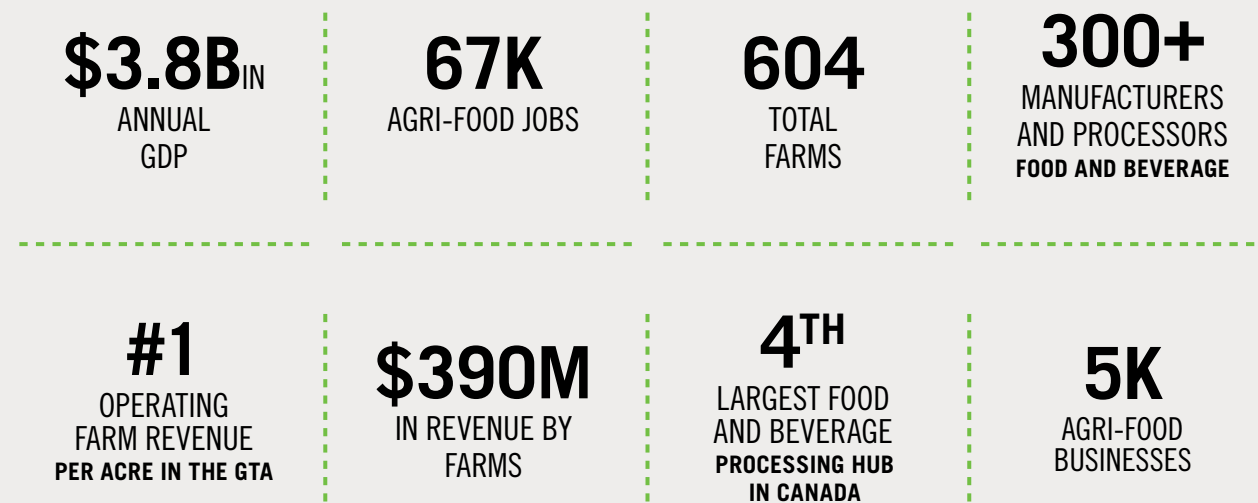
$3.8B IN
ANNUAL GDP

67K
AGRI-FOOD JOBS

604
TOTAL FARMS

300+
MANUFACTURERS AND PROCESSORS
FOOD AND BEVERAGE

#1
OPERATING FARM REVENUE
PER ACRE IN THE GTA

$390M
IN REVENUE BY FARMS

4$^{TH}$
LARGEST FOOD AND BEVERAGE
PROCESSING HUB IN CANADA

5K
AGRI-FOOD BUSINESSES